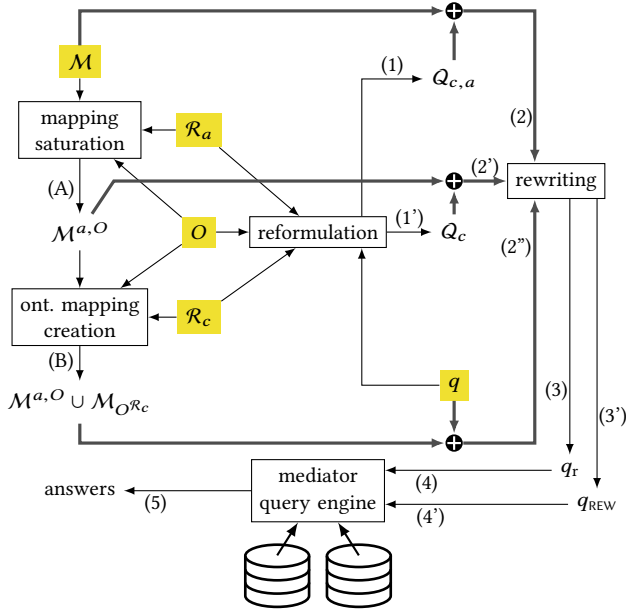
$\mathcal{M}$

mapping saturation

$\mathcal{R}_a$

(A)

$\mathcal{M}^{a,O}$

$O$

reformulation

ont. mapping creation

$\mathcal{R}_c$

(B)

$\mathcal{M}^{a,O} \cup \mathcal{M}_{O^{\mathcal{R}_c}}$

(1)

$Q_{c,a}$

(2)

(2')

rewriting

(1')

$Q_c$

(2")

$q$

(3)

(3')

$q_{\text{r}}$

$q_{\text{REW}}$

answers

(5)

mediator query engine

(4)

(4')